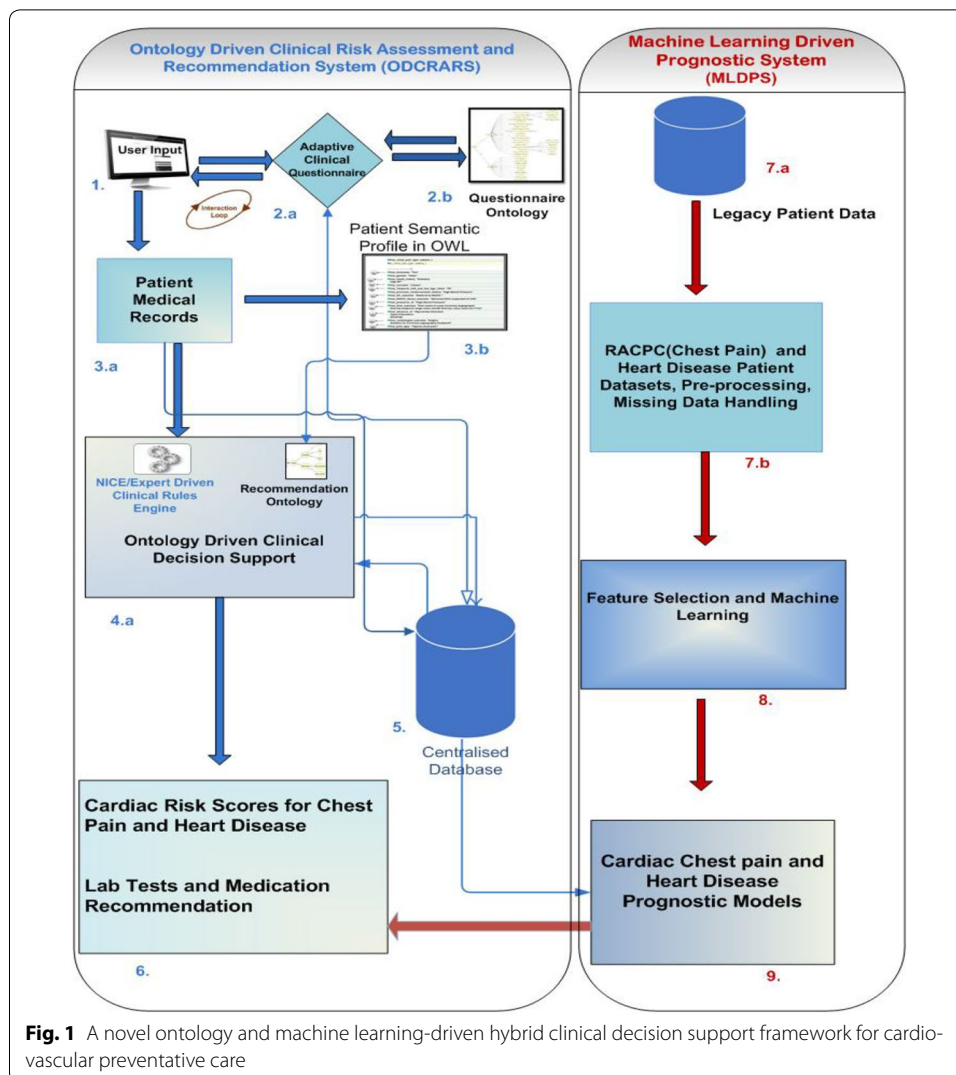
Ontology Driven Clinical Risk Assessment and Recommendation System (ODCRARS)

User Input

1.

Interaction Loop

Adaptive Clinical Questionnaire

2.a

2.b

Questionnaire Ontology

Patient Semantic Profile in OWL

Patient Medical Records

3.a

3.b

NICE/Expert Driven Clinical Rules Engine

Recommendation Ontology

Ontology Driven Clinical Decision Support

4.a

5.

Centralised Database

Cardiac Risk Scores for Chest Pain and Heart Disease

Lab Tests and Medication Recommendation

6.

Machine Learning Driven Prognostic System (MLDPS)

7.a

Legacy Patient Data

RACPC(Chest Pain) and Heart Disease Patient Datasets, Pre-processing, Missing Data Handling

7.b

Feature Selection and Machine Learning

8.

Cardiac Chest pain and Heart Disease Prognostic Models

9.

**Fig. 1** A novel ontology and machine learning-driven hybrid clinical decision support framework for cardiovascular preventative care